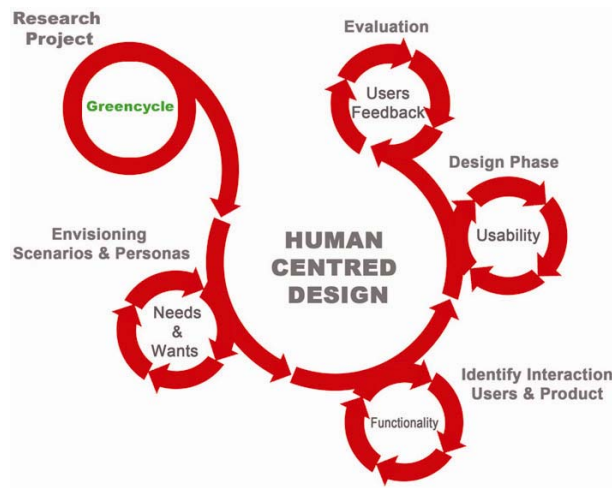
Research Project

Greencycle

Evaluation

Users Feedback

Design Phase

Usability

Envisioning Scenarios & Personas

HUMAN CENTRED DESIGN

Needs & Wants

Identify Interaction Users & Product

Functionality